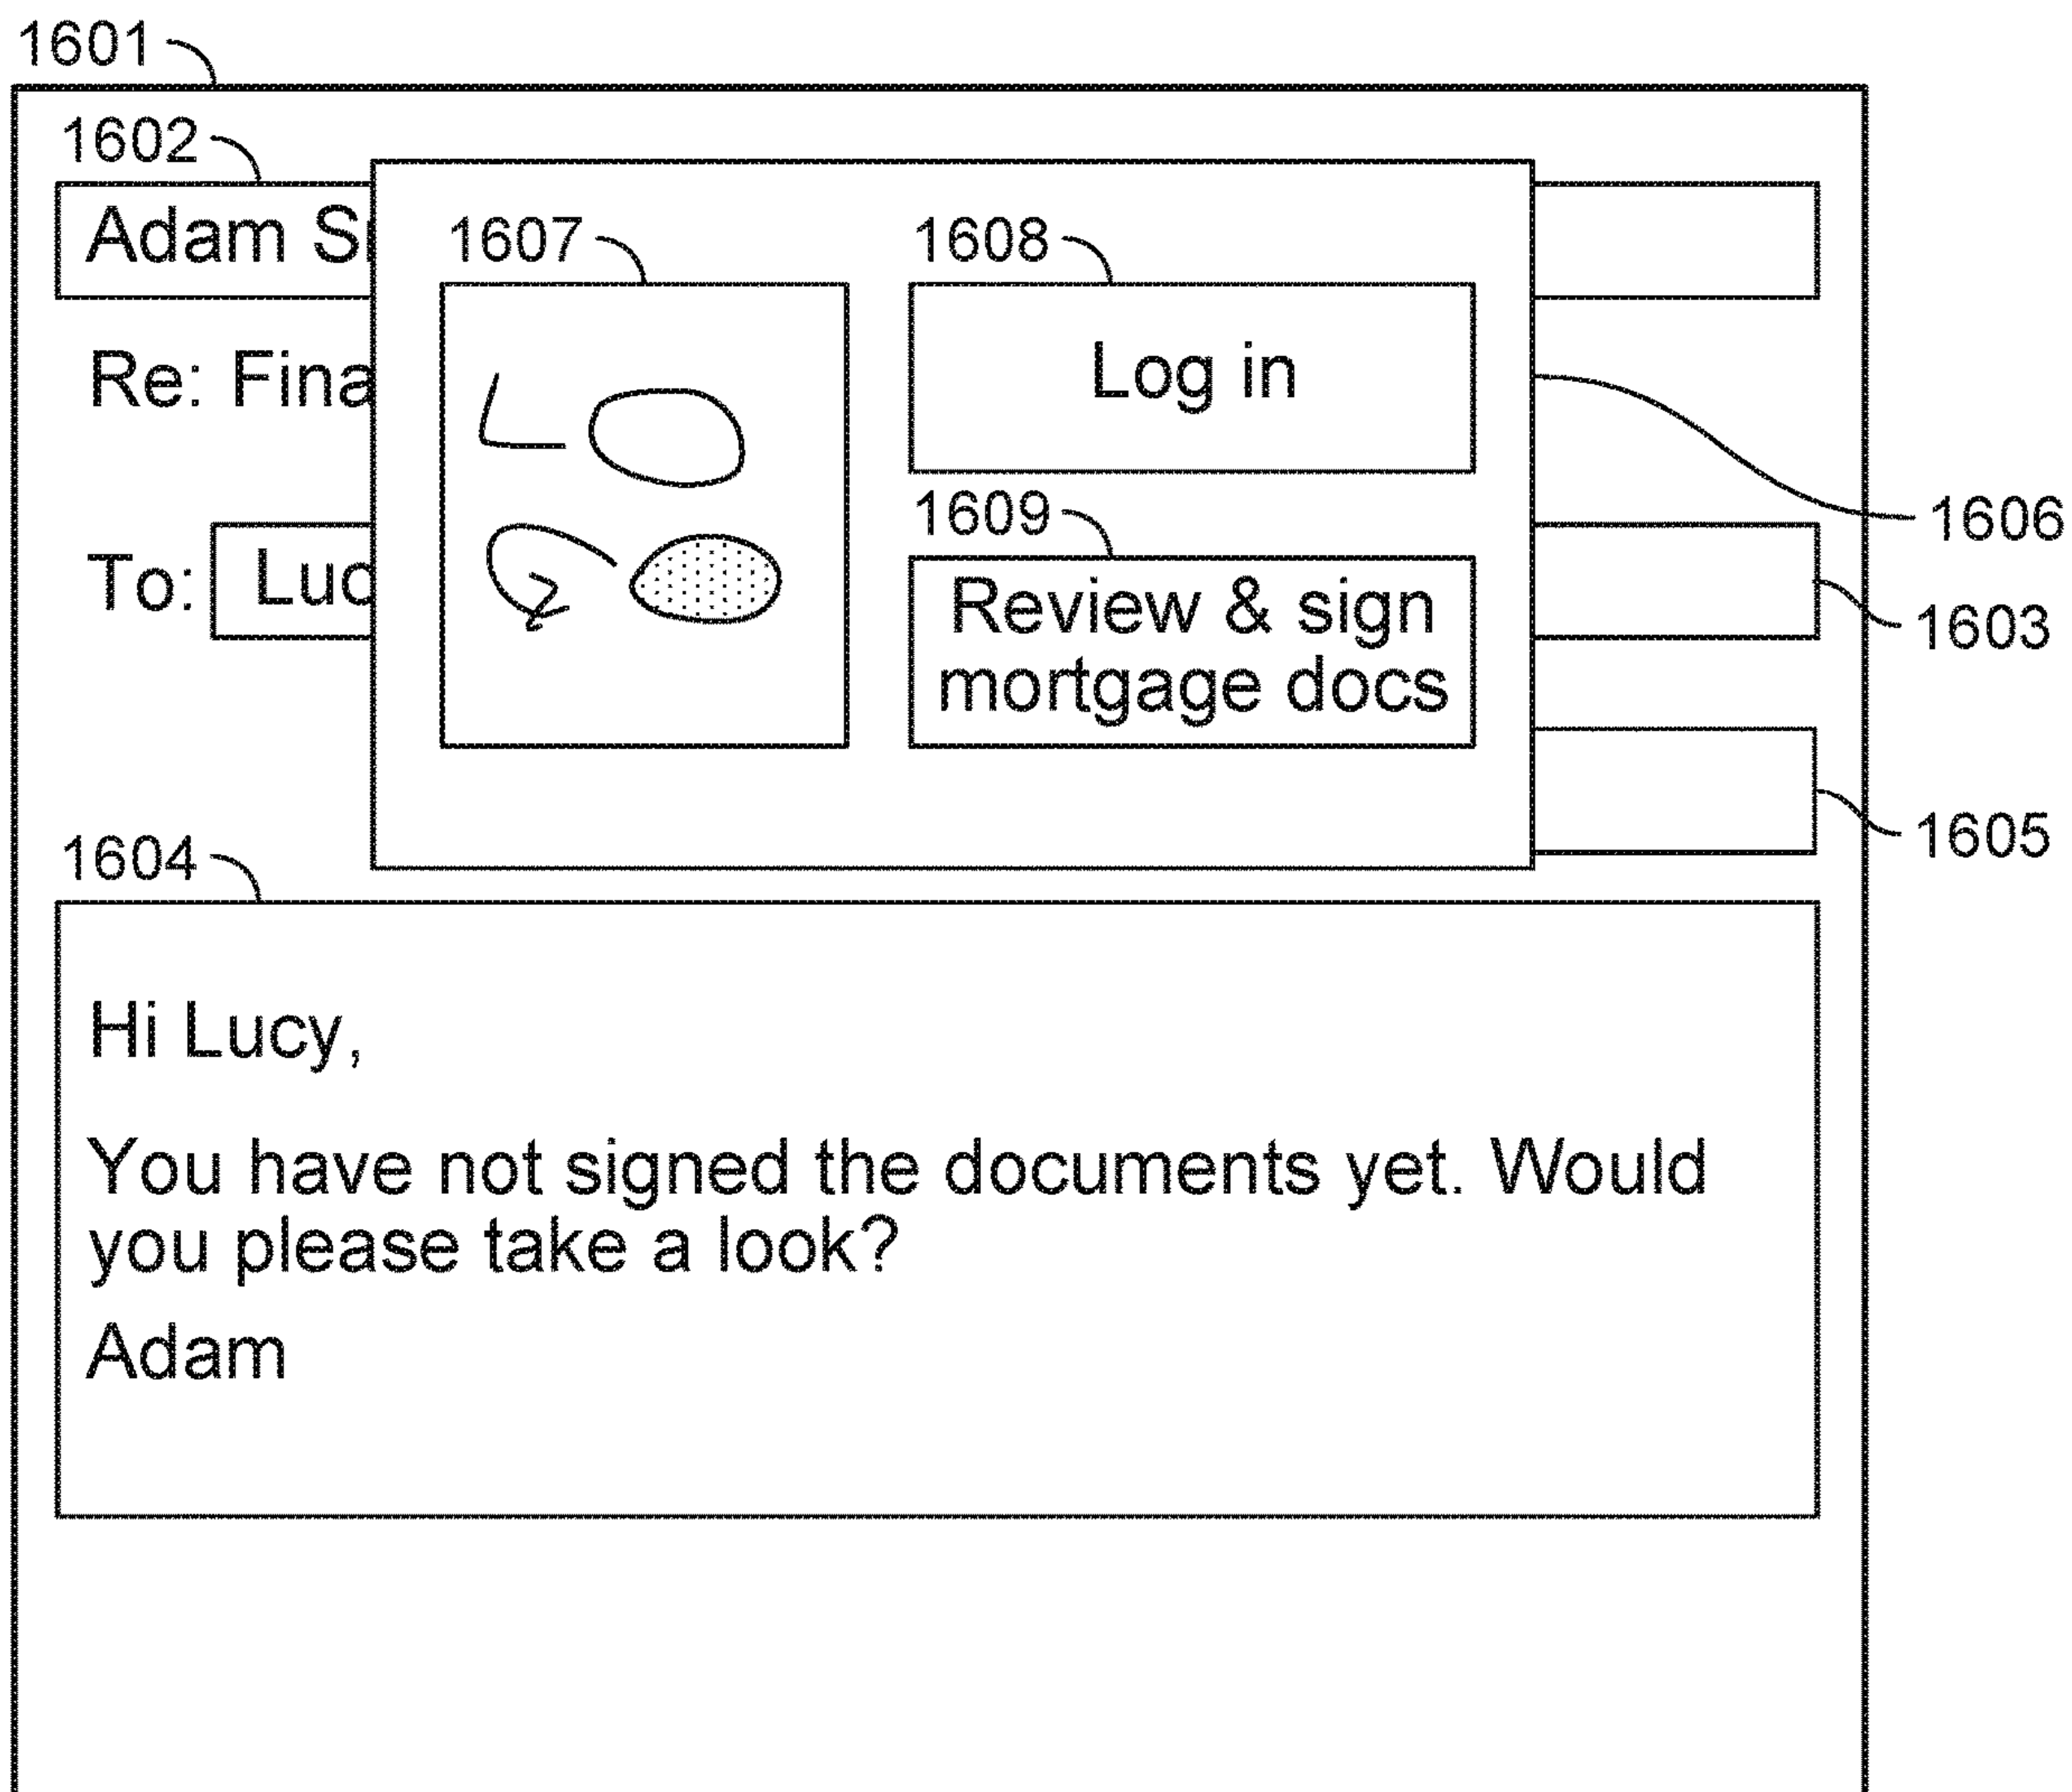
1601

1602

Adam S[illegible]

1607

1608

Log in

Re: Fina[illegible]

1606

1609

To: Luc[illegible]

Review & sign mortgage docs

1603

1605

1604

Hi Lucy,

You have not signed the documents yet. Would you please take a look?

Adam